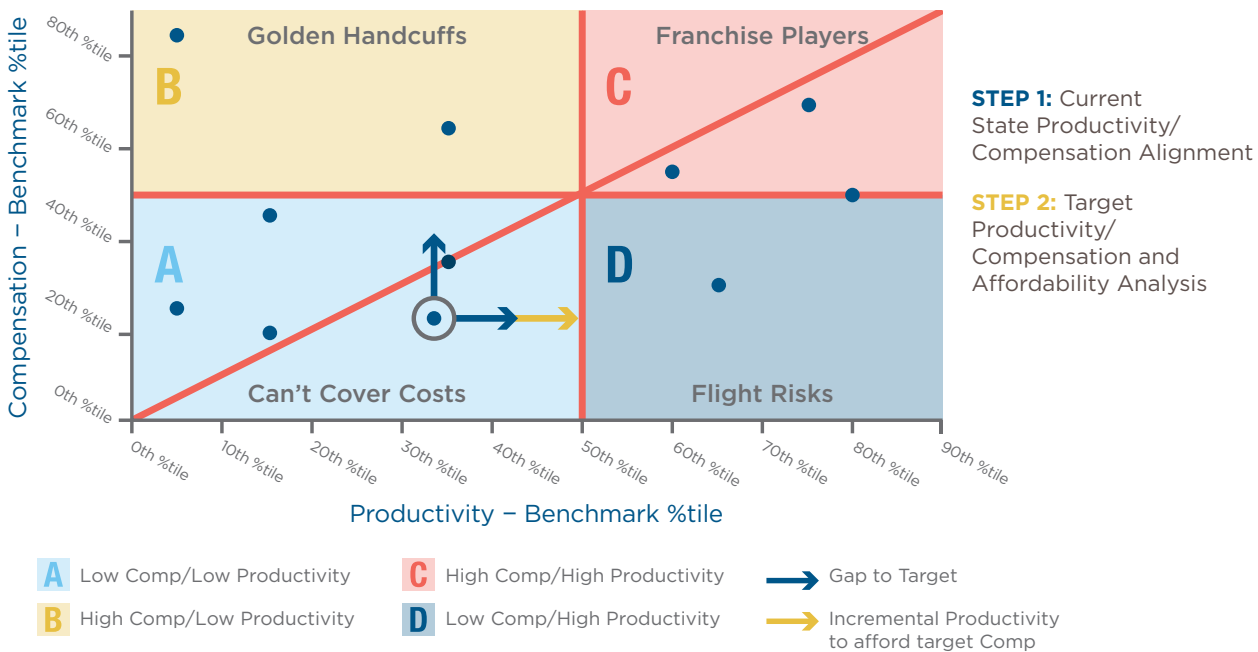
Golden Handcuffs

Franchise Players

B

C

A

D

Can't Cover Costs

Flight Risks

80th %tile

60th %tile

40th %tile

20th %tile

0th %tile

Compensation – Benchmark %tile

0th %tile

10th %tile

20th %tile

30th %tile

40th %tile

50th %tile

60th %tile

70th %tile

80th %tile

90th %tile

Productivity – Benchmark %tile

STEP 1: Current State Productivity/ Compensation Alignment

STEP 2: Target Productivity/ Compensation and Affordability Analysis

A Low Comp/Low Productivity

B High Comp/Low Productivity

C High Comp/High Productivity

D Low Comp/High Productivity

Gap to Target

Incremental Productivity to afford target Comp